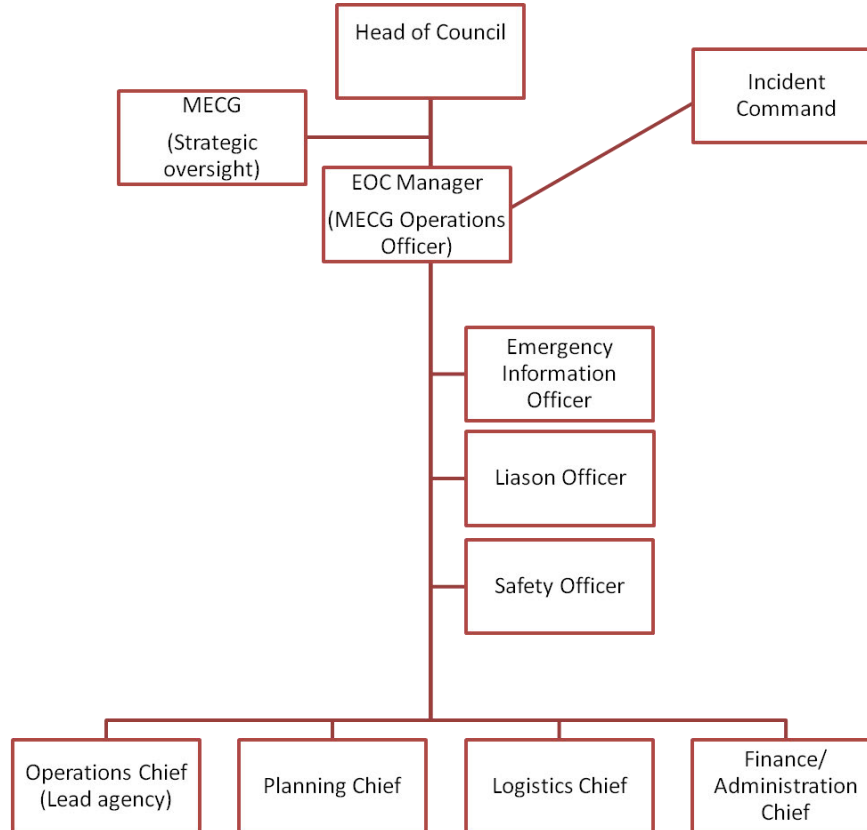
Head of Council

MECG

(Strategic oversight)

Incident Command

EOC Manager

(MECG Operations Officer)

Emergency Information Officer

Liason Officer

Safety Officer

Operations Chief (Lead agency)

Planning Chief

Logistics Chief

Finance/ Administration Chief